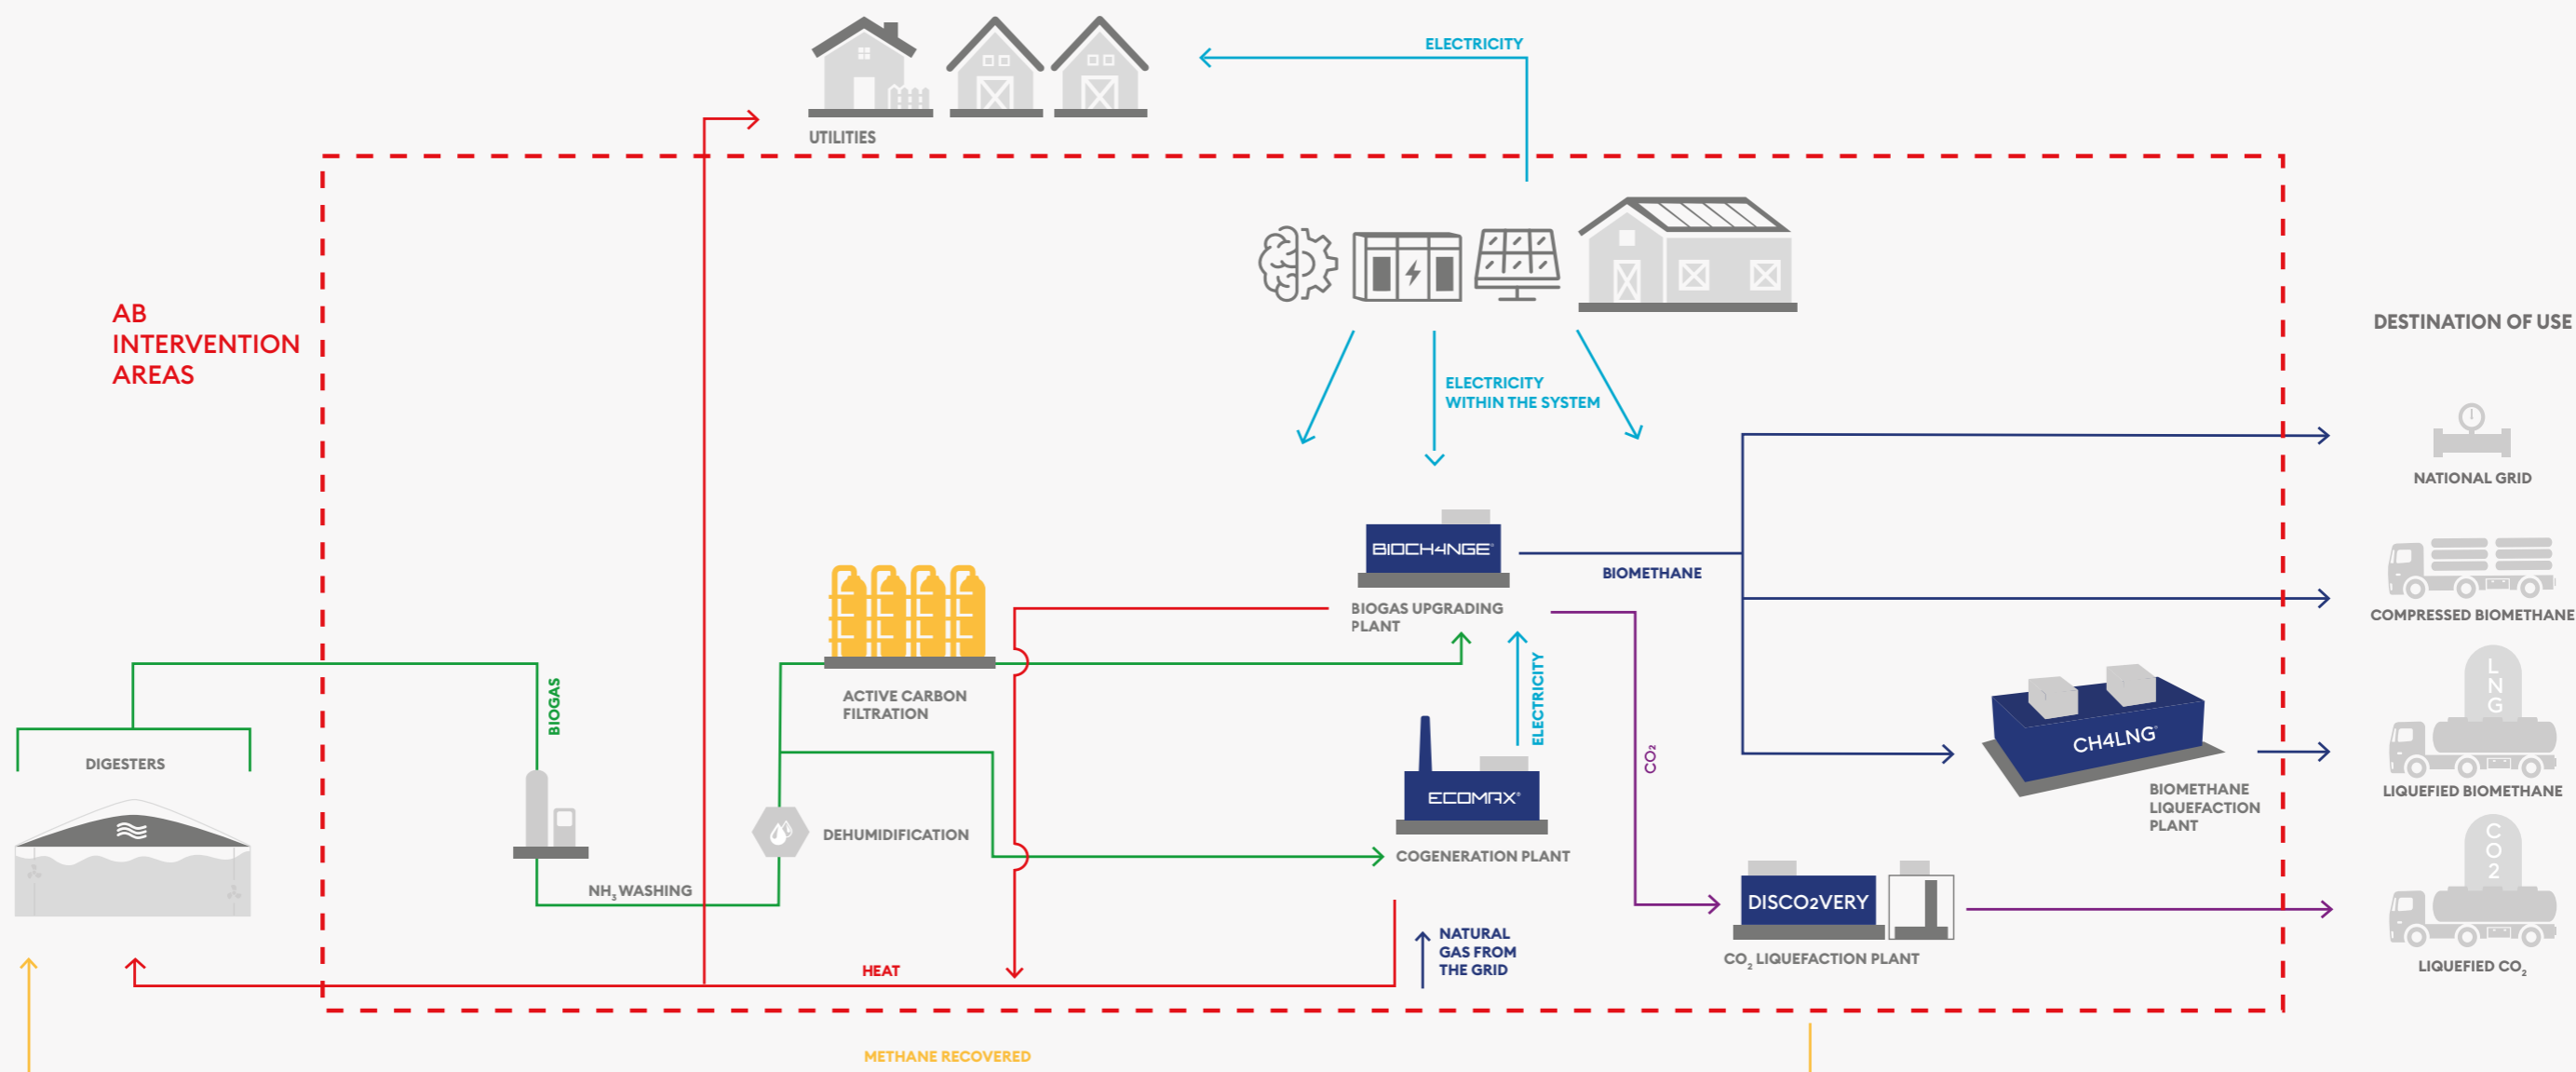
ELECTRICITY

UTILITIES

AB INTERVENTION AREAS

ELECTRICITY WITHIN THE SYSTEM

DESTINATION OF USE

NATIONAL GRID

BIOCH4NGE®

BIOMETHANE

BIOGAS UPGRADING PLANT

COMPRESSED BIOMETHANE

ACTIVE CARBON FILTRATION

BIOGAS

ELECTRICITY

$CO_2$

L N G

CH4LNG®

BIOMETHANE LIQUEFACTION PLANT

LIQUEFIED BIOMETHANE

DIGESTERS

ECOMAX®

DEHUMIDIFICATION

COGENERATION PLANT

C O 2

DISCO2VERY

$NH_3$ WASHING

NATURAL GAS FROM THE GRID

$CO_2$ LIQUEFACTION PLANT

LIQUEFIED $CO_2$

HEAT

METHANE RECOVERED